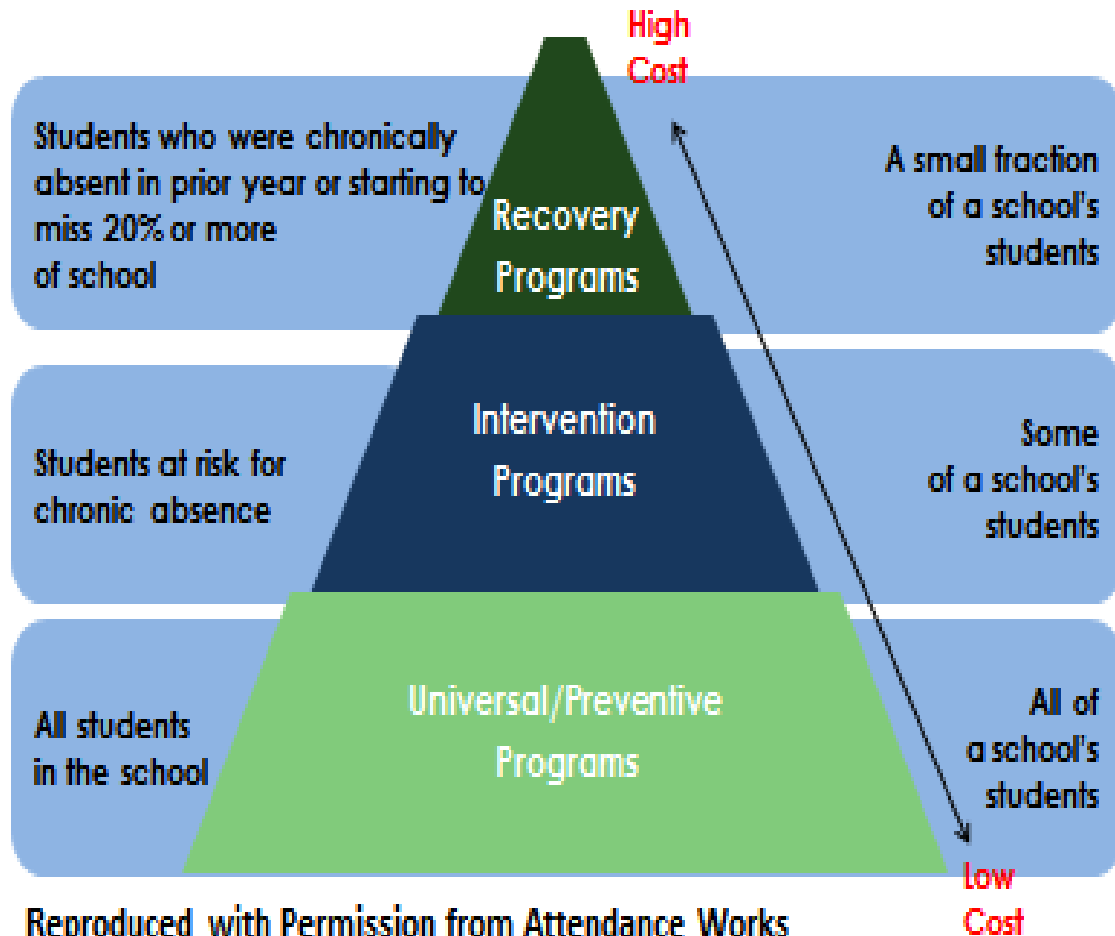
High Cost

Students who were chronically absent in prior year or starting to miss 20% or more of school

Recovery Programs

A small fraction of a school's students

Students at risk for chronic absence

Intervention Programs

Some of a school's students

All students in the school

Universal/Preventive Programs

All of a school's students

Low Cost

Reproduced with Permission from Attendance Works